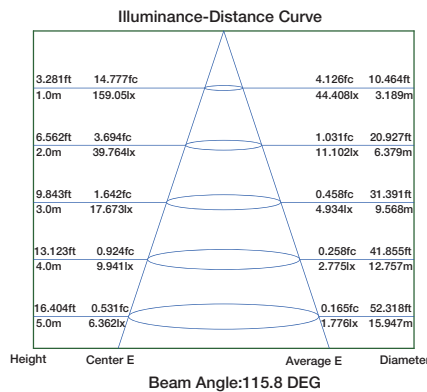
Illuminance-Distance Curve

| Height | Center E | Average E | Diameter |
|---|---|---|---|
| 3.281ft 1.0m | 14.777fc 159.05lx | 4.126fc 44.408lx | 10.464ft 3.189m |
| 6.562ft 2.0m | 3.694fc 39.764lx | 1.031fc 11.102lx | 20.927ft 6.379m |
| 9.843ft 3.0m | 1.642fc 17.673lx | 0.458fc 4.934lx | 31.391ft 9.568m |
| 13.123ft 4.0m | 0.924fc 9.941lx | 0.258fc 2.775lx | 41.855ft 12.757m |
| 16.404ft 5.0m | 0.531fc 6.362lx | 0.165fc 1.776lx | 52.318ft 15.947m |

Beam Angle:115.8 DEG